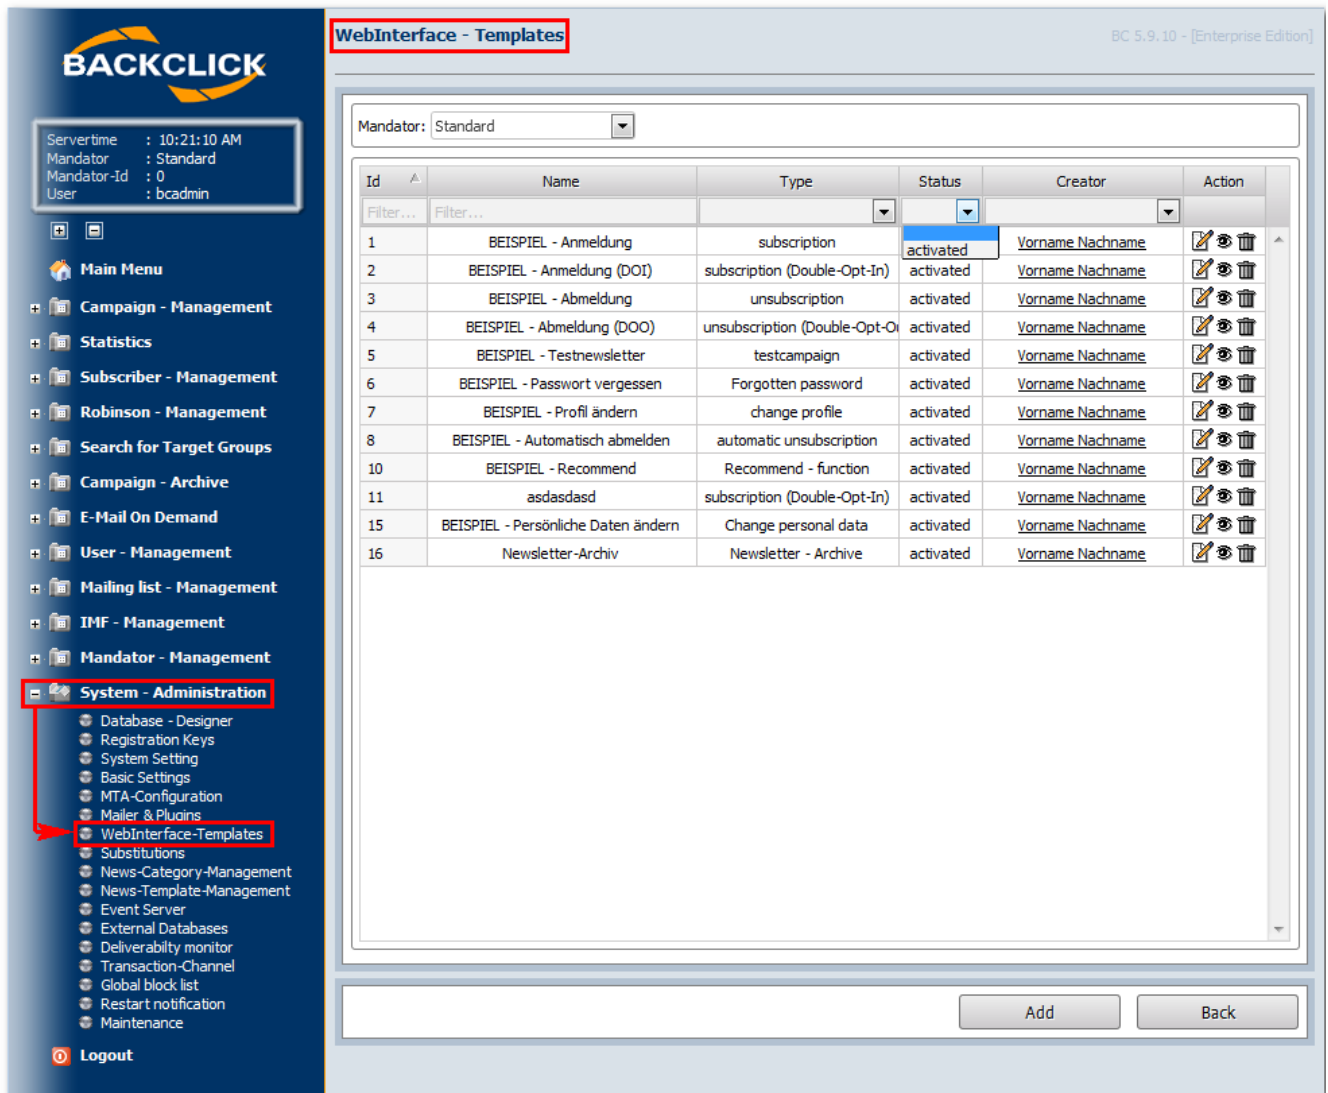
BACKCLICK

Servertime : 10:21:10 AM
Mandator : Standard
Mandator-Id : 0
User : bcadmin

Main Menu
Campaign - Management
Statistics
Subscriber - Management
Robinson - Management
Search for Target Groups
Campaign - Archive
E-Mail On Demand
User - Management
Mailing list - Management
IMF - Management
Mandator - Management
System - Administration
Database - Designer
Registration Keys
System Setting
Basic Settings
MTA-Configuration
Mailer & Plugins
WebInterface-Templates
Substitutions
News-Category-Management
News-Template-Management
Event Server
External Databases
Deliverabilty monitor
Transaction-Channel
Global block list
Restart notification
Maintenance
Logout

WebInterface - Templates

BC 5.9.10 - [Enterprise Edition]

Mandator: Standard

| Id | Name | Type | Status | Creator | Action |
|---|---|---|---|---|---|
| Filter... | Filter... | | | | |
| 1 | BEISPIEL - Anmeldung | subscription | activated | Vorname Nachname | |
| 2 | BEISPIEL - Anmeldung (DOI) | subscription (Double-Opt-In) | activated | Vorname Nachname | |
| 3 | BEISPIEL - Abmeldung | unsubscription | activated | Vorname Nachname | |
| 4 | BEISPIEL - Abmeldung (DOO) | unsubscription (Double-Opt-O | activated | Vorname Nachname | |
| 5 | BEISPIEL - Testnewsletter | testcampaign | activated | Vorname Nachname | |
| 6 | BEISPIEL - Passwort vergessen | Forgotten password | activated | Vorname Nachname | |
| 7 | BEISPIEL - Profil ändern | change profile | activated | Vorname Nachname | |
| 8 | BEISPIEL - Automatisch abmelden | automatic unsubscription | activated | Vorname Nachname | |
| 10 | BEISPIEL - Recommend | Recommend - function | activated | Vorname Nachname | |
| 11 | asdasdasd | subscription (Double-Opt-In) | activated | Vorname Nachname | |
| 15 | BEISPIEL - Persönliche Daten ändern | Change personal data | activated | Vorname Nachname | |
| 16 | Newsletter-Archiv | Newsletter - Archive | activated | Vorname Nachname | |

Add Back